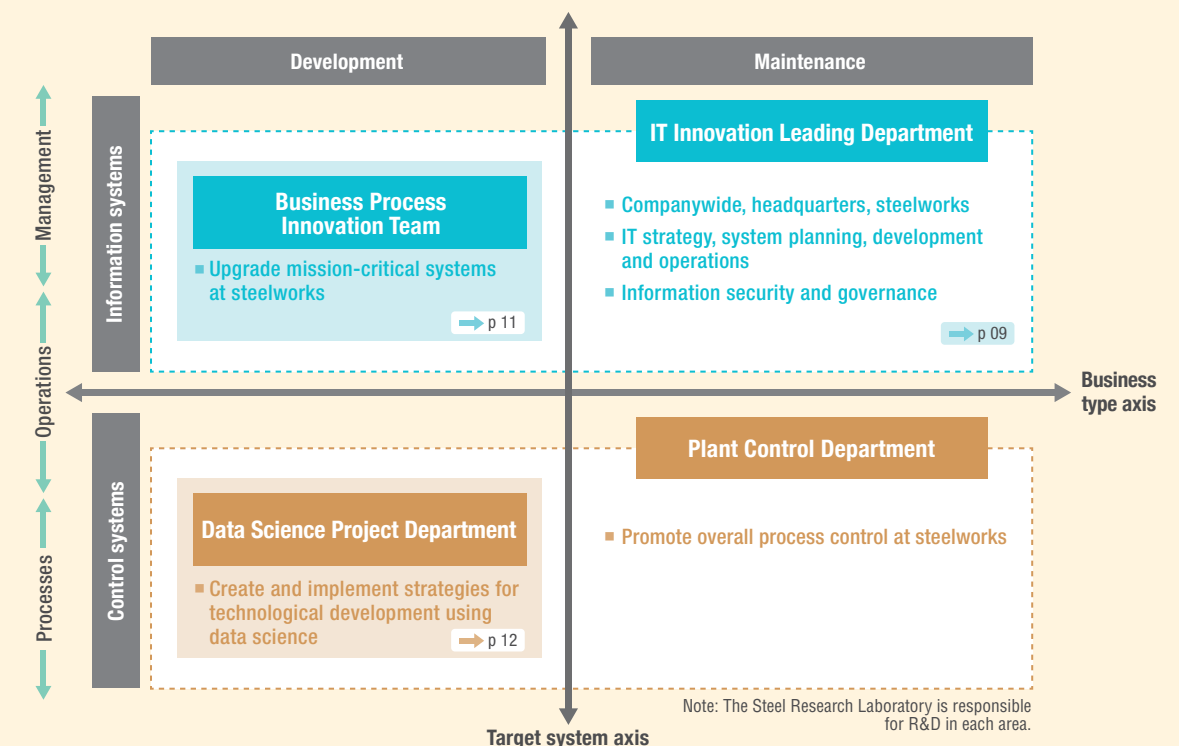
Development

Maintenance

Management

Operations

Processes

Information systems

Business Process Innovation Team

Upgrade mission-critical systems at steelworks

p 11

IT Innovation Leading Department

Companywide, headquarters, steelworks

IT strategy, system planning, development and operations

Information security and governance

p 09

Business type axis

Control systems

Plant Control Department

Data Science Project Department

Create and implement strategies for technological development using data science

p 12

Promote overall process control at steelworks

Note: The Steel Research Laboratory is responsible for R&D in each area.

Target system axis